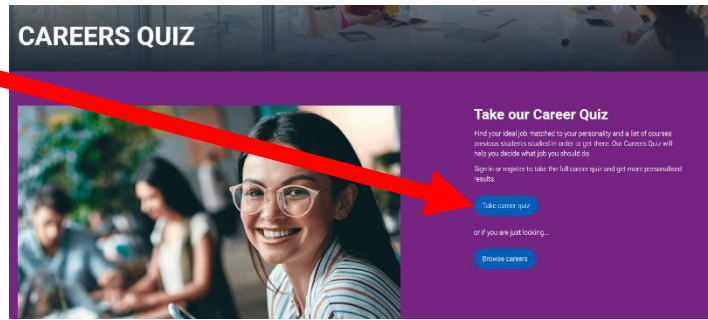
CAREERS QUIZ

Take our Career Quiz

Find your ideal job matched to your personality and a list of courses previous students studied in order to get there. Our Careers Quiz will help you decide what job you should do.

Sign in or register to take the full career quiz and get more personalised results.

Take career quiz

or if you are just looking...

Browse careers